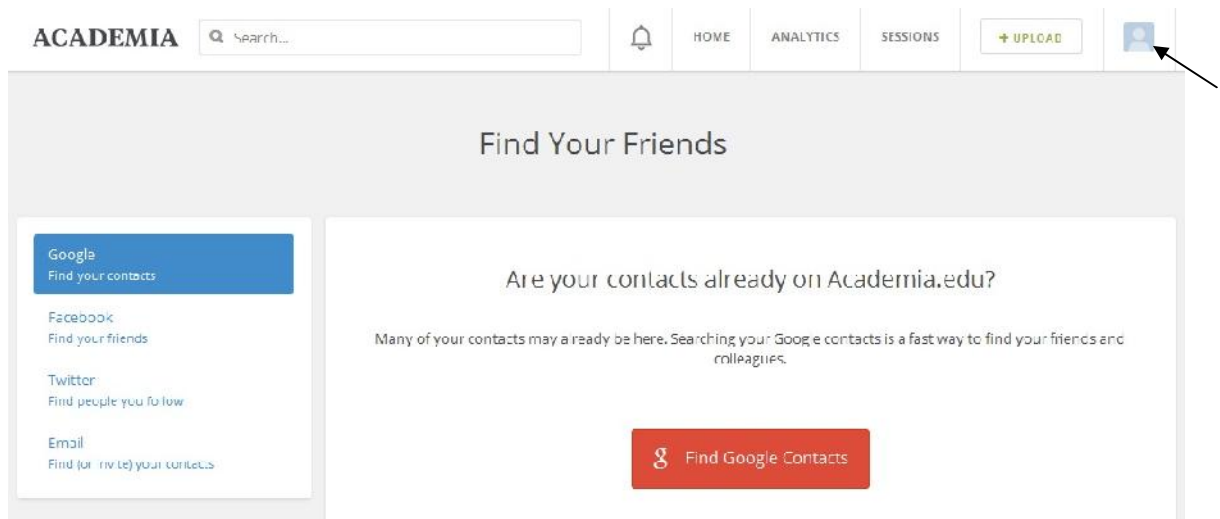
ACADEMIA Search... HOME ANALYTICS SESSIONS + UPLOAD

Find Your Friends

Google
Find your contacts

Facebook
Find your friends

Twitter
Find people you follow

Email
Find (or invite) your contacts

Are your contacts already on Academia.edu?

Many of your contacts may already be here. Searching your Google contacts is a fast way to find your friends and colleagues.

g Find Google Contacts